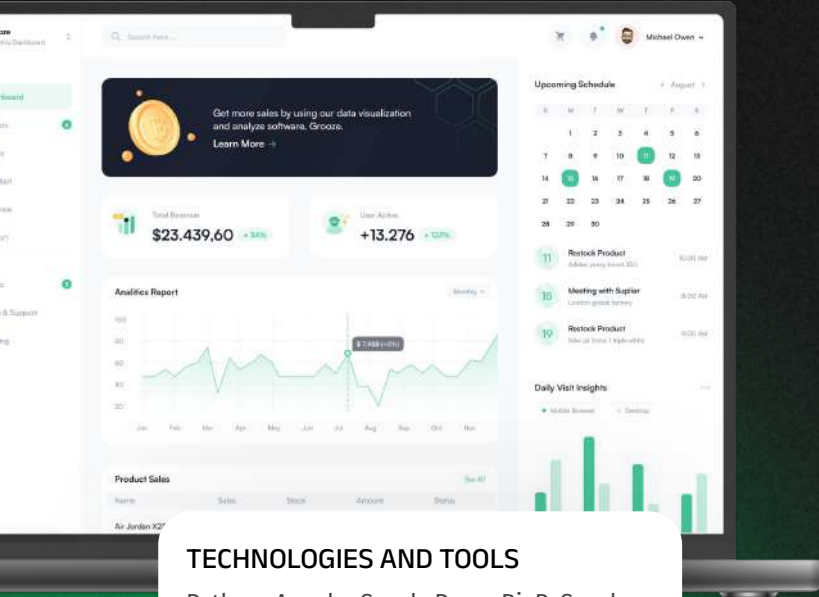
Q Search here...

Michael Owen

Get more sales by using our data visualization and analyze software, Grooze.

Learn More →

Total Revenue

$23.439,60 +34%

User Active

+13.276 +12%

Analitics Report

Monthly

100

80

60

40

20

$ 7.458

Jan Feb Mar Apr May Jun Jul Aug Sep Oct Nov

Product Sales

See All

Name Sales Stock Amount Status

Air Jordan X2

Upcoming Schedule

August

S M T W T F S

1 2 3 4 5 6

7 8 9 10 11 12 13

14 15 16 17 18 19 20

21 22 23 24 25 26 27

28 29 30

11 Restock Product 10.00 AM

15 Meeting with Suplier 8.00 AM

19 Restock Product 9.00 AM

Daily Visit Insights

Mobile Browser Desktop

TECHNOLOGIES AND TOOLS

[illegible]